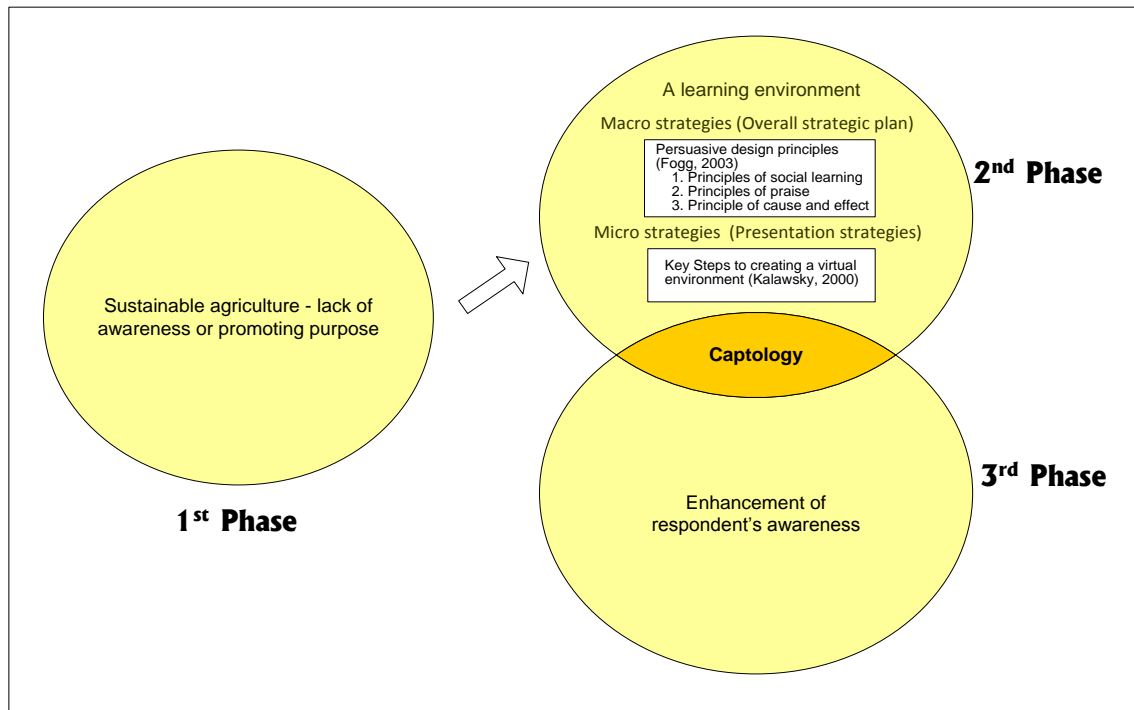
Sustainable agriculture - lack of awareness or promoting purpose

1$^{st}$ Phase

A learning environment

Macro strategies (Overall strategic plan)

Persuasive design principles (Fogg, 2003)
1. Principles of social learning
2. Principles of praise
3. Principle of cause and effect

2$^{nd}$ Phase

Micro strategies (Presentation strategies)

Key Steps to creating a virtual environment (Kalawsky, 2000)

Captology

Enhancement of respondent's awareness

3$^{rd}$ Phase